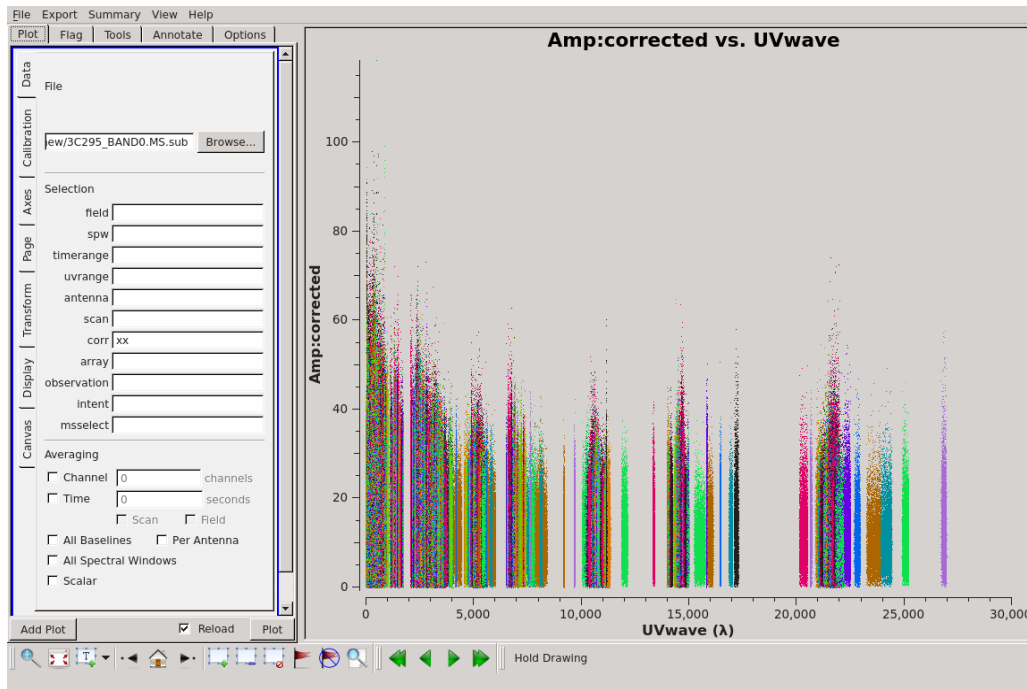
File Export Summary View Help

Plot | Flag | Tools | Annotate | Options

Data | Calibration | Axes | Page | Transform | Display | Canvas

File

ew/3C295_BAND0.MS.sub Browse...

Selection

field
spw
timerange
uvrange
antenna
scan
corr xx
array
observation
intent
msselect

Averaging

Channel 0 channels
Time 0 seconds
Scan Field
All Baselines Per Antenna
All Spectral Windows
Scalar

Add Plot ☑ Reload Plot

Amp:corrected vs. UVwave

Amp:corrected

0 20 40 60 80 100

0 5,000 10,000 15,000 20,000 25,000 30,000

UVwave (λ)

Hold Drawing